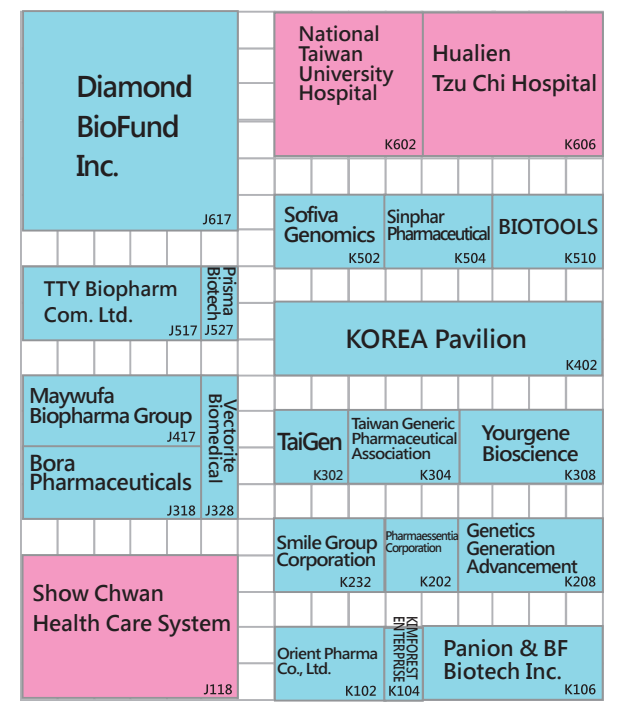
Diamond BioFund Inc.
J617

National Taiwan University Hospital
K602

Hualien Tzu Chi Hospital
K606

Sofiva Genomics
K502

Sinphar Pharmaceutical
K504

BIOTOOLS
K510

TTY Biopharm Com. Ltd.
J517

Prisma Biotech
J527

KOREA Pavilion
K402

Maywufa Biopharma Group
J417

Vectorite Biomedical
J328

Bora Pharmaceuticals
J318

TaiGen
K302

Taiwan Generic Pharmaceutical Association
K304

Yourgene Bioscience
K308

Smile Group Corporation
K232

Pharmaessentia Corporation
K202

Genetics Generation Advancement
K208

Show Chwan Health Care System
J118

Orient Pharma Co., Ltd.
K102

KIMFOREST ENTERPRISE
K104

Panion & BF Biotech Inc.
K106